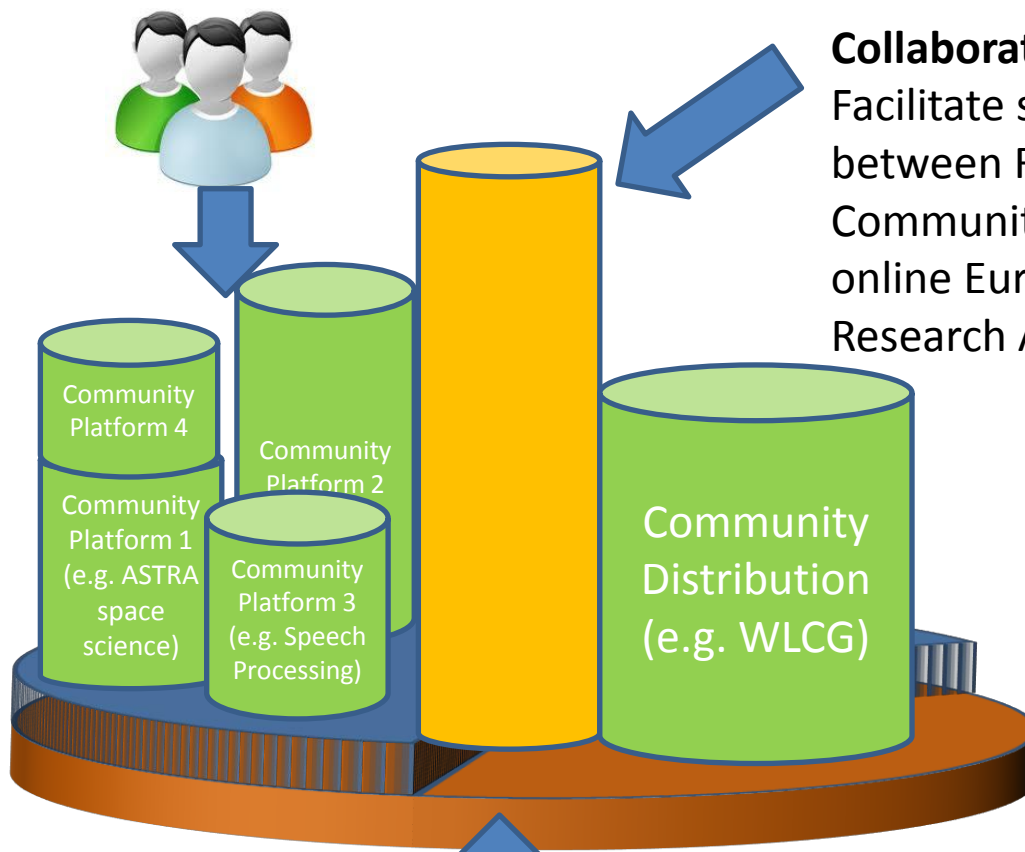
**Collaborat** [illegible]
Facilitate s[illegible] between R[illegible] Communit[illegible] online Eur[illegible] Research A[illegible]

Community Platform 4

Community Platform 1 (e.g. ASTRA space science)

Community Platform 2

Community Platform 3 (e.g. Speech Processing)

Community Distribution (e.g. WLCG)